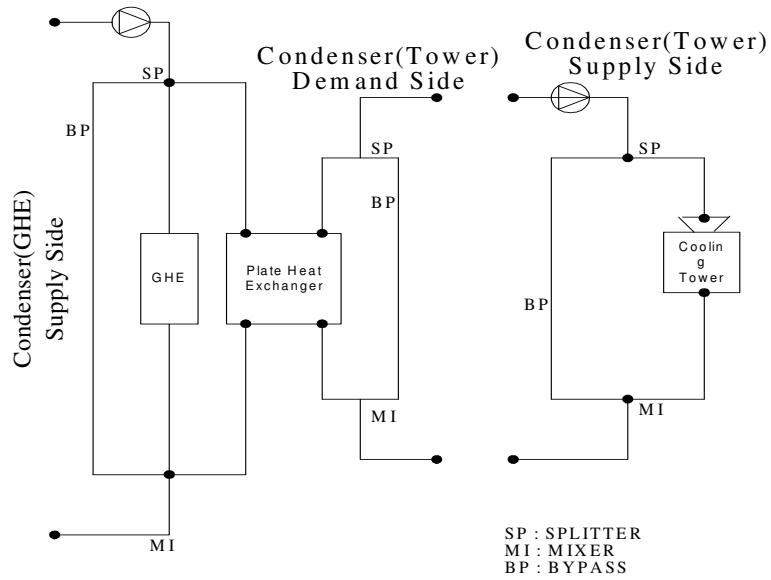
Condenser(Tower) Demand Side

Condenser(Tower) Supply Side

Condenser(GHE) Supply Side

SP

BP

GHE

Plate Heat Exchanger

MI

SP

BP

MI

SP

Coolin g Tower

BP

MI

SP : SPLITTER
MI : MIXER
BP : BYPASS